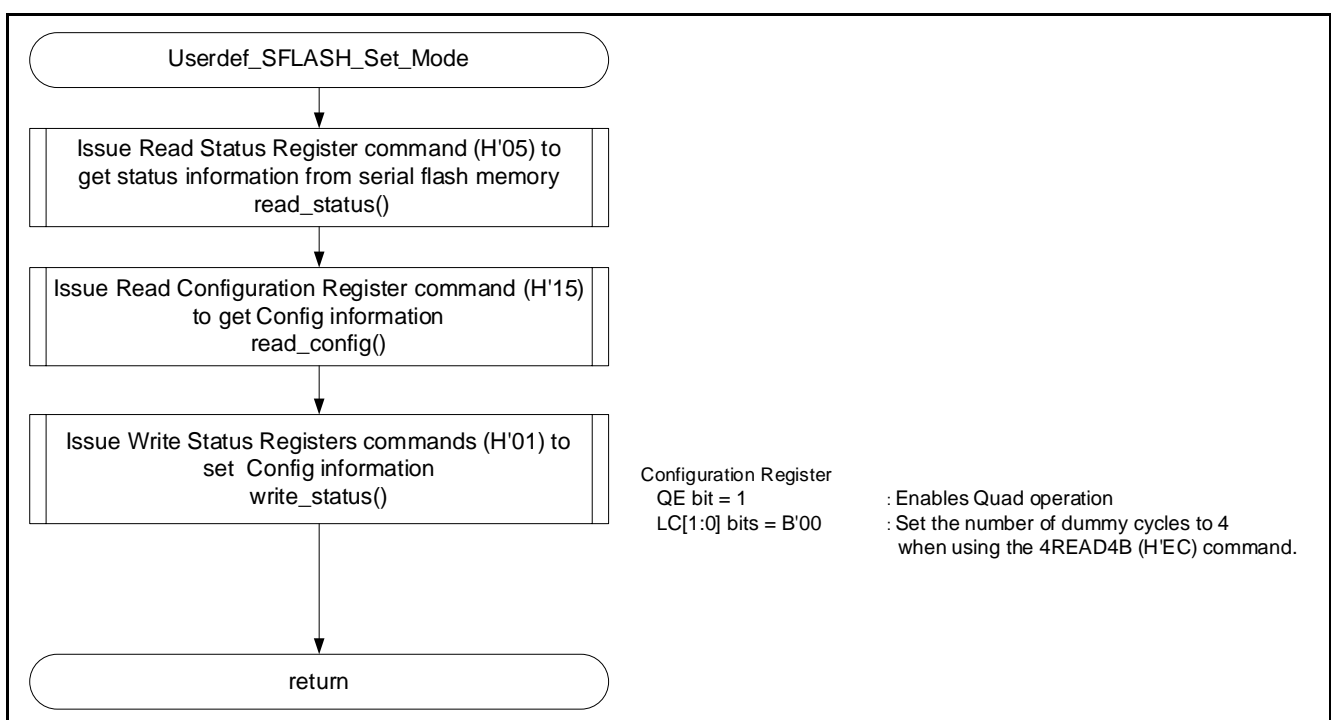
Userdef_SFLASH_Set_Mode

Issue Read Status Register command (H'05) to get status information from serial flash memory
read_status()

Issue Read Configuration Register command (H'15) to get Config information
read_config()

Issue Write Status Registers commands (H'01) to set Config information
write_status()

Configuration Register
QE bit = 1 : Enables Quad operation
LC[1:0] bits = B'00 : Set the number of dummy cycles to 4 when using the 4READ4B (H'EC) command.

return